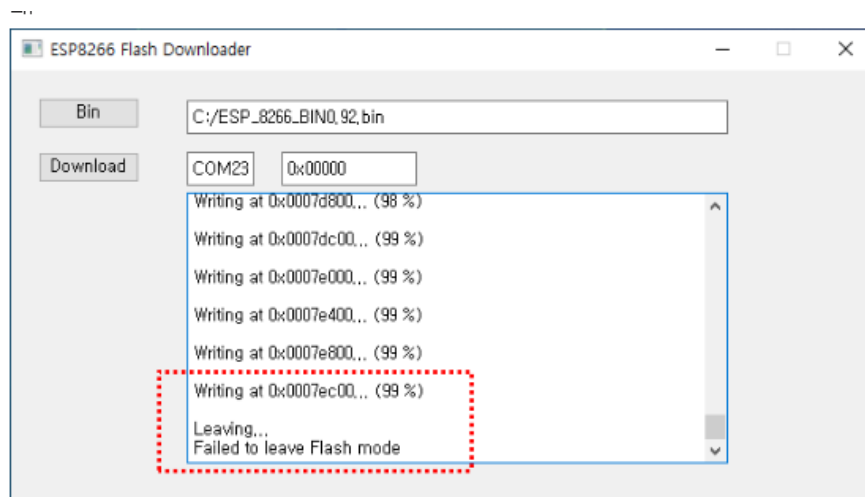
ESP8266 Flash Downloader

Bin

C:/ESP_8266_BIN0.92.bin

Download

COM23

0x00000

Writing at 0x0007d800... (98 %)

Writing at 0x0007dc00... (99 %)

Writing at 0x0007e000... (99 %)

Writing at 0x0007e400... (99 %)

Writing at 0x0007e800... (99 %)

Writing at 0x0007ec00... (99 %)

Leaving...
Failed to leave Flash mode